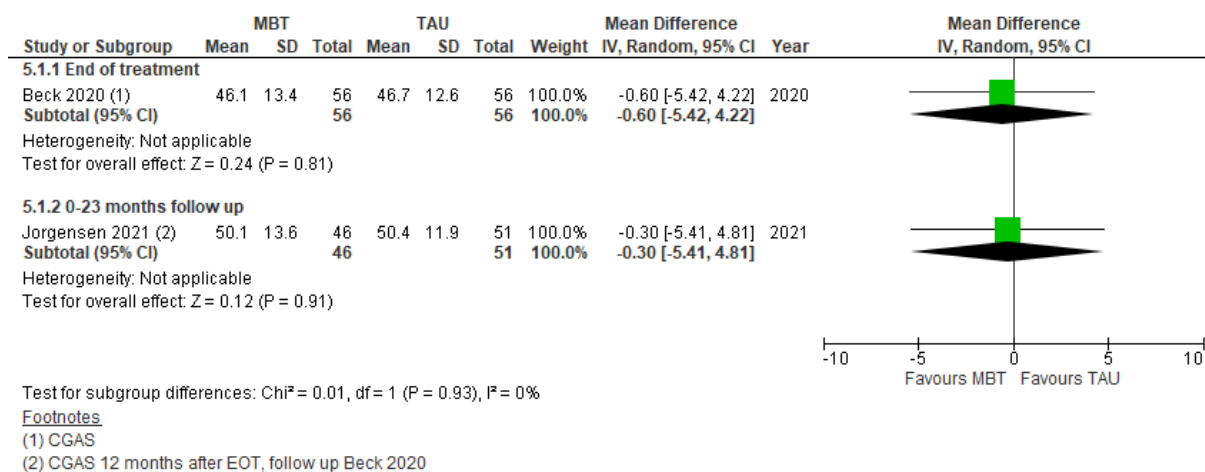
| Study or Subgroup | MBT Mean | MBT SD | MBT Total | TAU Mean | TAU SD | TAU Total | Weight | Mean Difference IV, Random, 95% CI | Year |
|---|---|---|---|---|---|---|---|---|---|
| **5.1.1 End of treatment** | | | | | | | | | |
| Beck 2020 (1) | 46.1 | 13.4 | 56 | 46.7 | 12.6 | 56 | 100.0% | -0.60 [-5.42, 4.22] | 2020 |
| **Subtotal (95% CI)** | | | **56** | | | **56** | **100.0%** | **-0.60 [-5.42, 4.22]** | |
| Heterogeneity: Not applicable | | | | | | | | | |
| Test for overall effect: Z = 0.24 (P = 0.81) | | | | | | | | | |
| **5.1.2 0-23 months follow up** | | | | | | | | | |
| Jorgensen 2021 (2) | 50.1 | 13.6 | 46 | 50.4 | 11.9 | 51 | 100.0% | -0.30 [-5.41, 4.81] | 2021 |
| **Subtotal (95% CI)** | | | **46** | | | **51** | **100.0%** | **-0.30 [-5.41, 4.81]** | |
| Heterogeneity: Not applicable | | | | | | | | | |
| Test for overall effect: Z = 0.12 (P = 0.91) | | | | | | | | | |

Mean Difference
IV, Random, 95% CI

-10 -5 0 5 10
Favours MBT Favours TAU

Test for subgroup differences: Chi² = 0.01, df = 1 (P = 0.93), I² = 0%
Footnotes
(1) CGAS
(2) CGAS 12 months after EOT, follow up Beck 2020